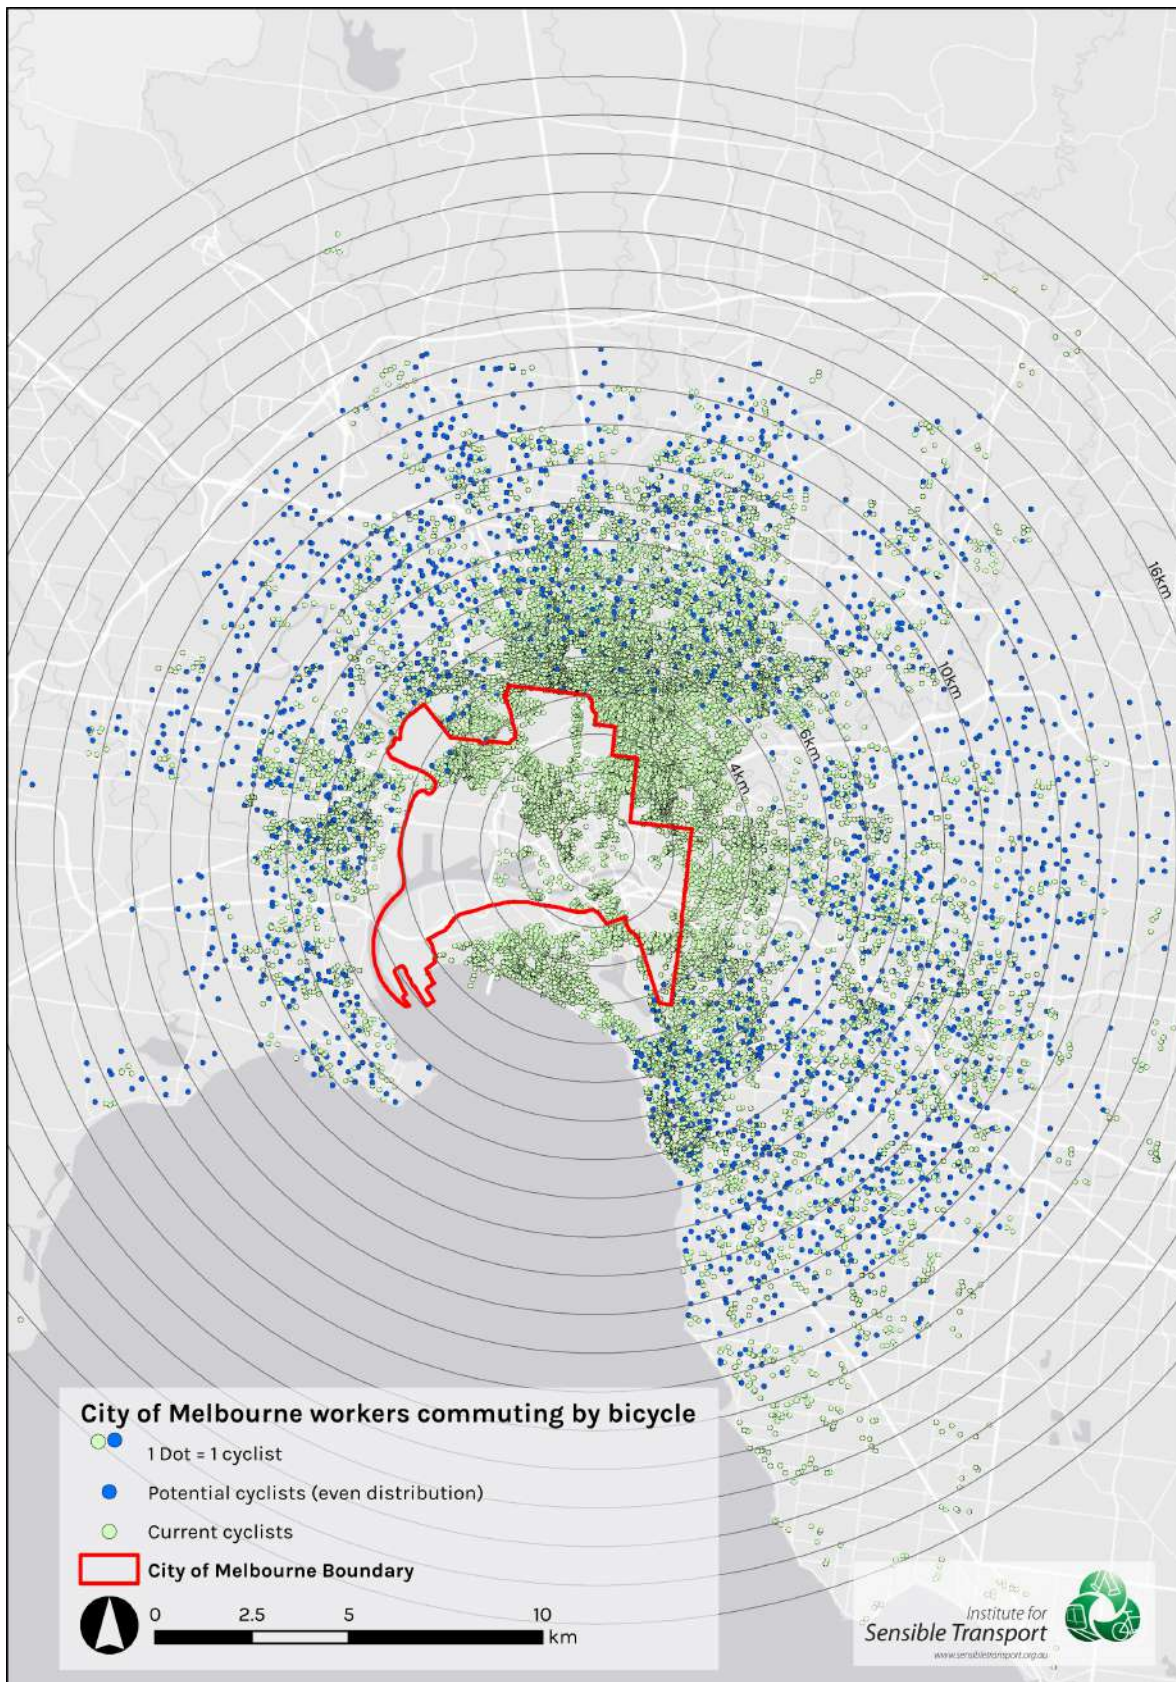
16km
10km
6km
4km

City of Melbourne workers commuting by bicycle
1 Dot = 1 cyclist
Potential cyclists (even distribution)
Current cyclists
City of Melbourne Boundary
0 2.5 5 10 km

Institute for Sensible Transport
www.sensibletransport.org.au